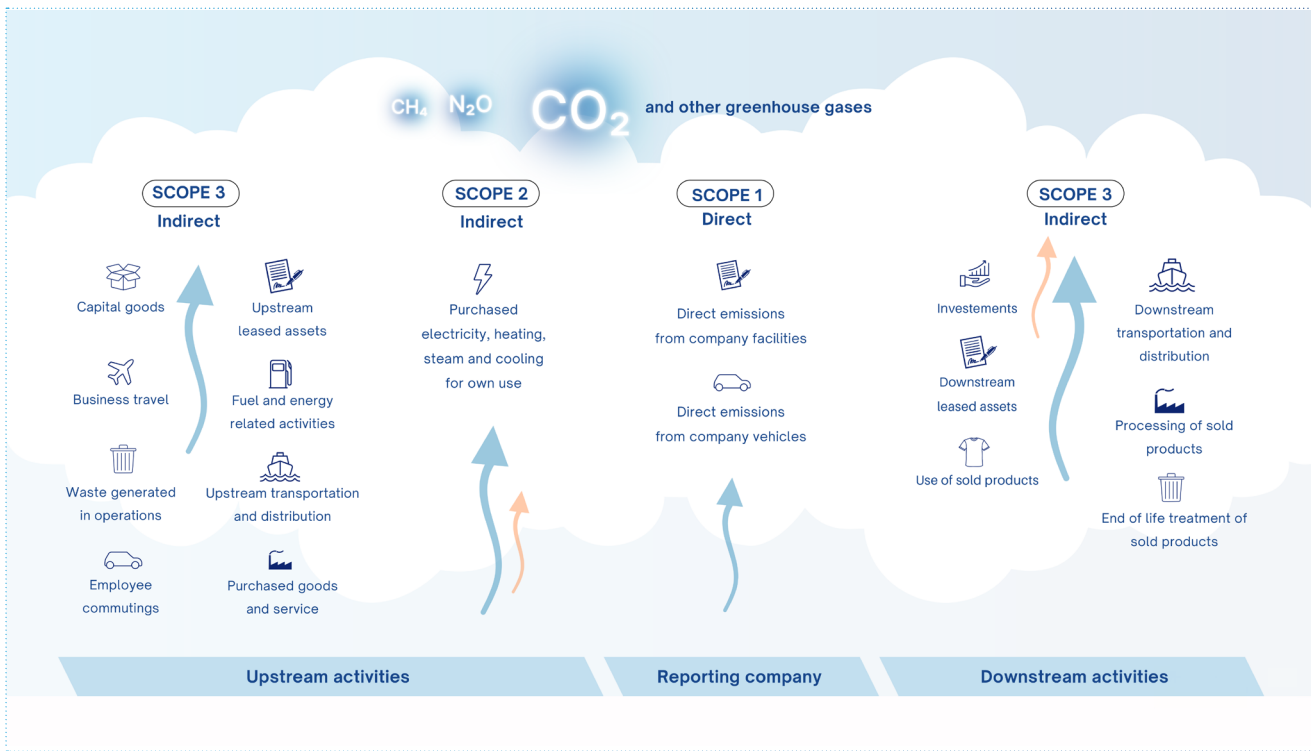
$CH_4$ $N_2O$ $CO_2$ and other greenhouse gases

SCOPE 3
Indirect

Capital goods

Upstream leased assets

Business travel

Fuel and energy related activities

Waste generated in operations

Upstream transportation and distribution

Employee commutings

Purchased goods and service

SCOPE 2
Indirect

Purchased electricity, heating, steam and cooling for own use

SCOPE 1
Direct

Direct emissions from company facilities

Direct emissions from company vehicles

SCOPE 3
Indirect

Investements

Downstream leased assets

Use of sold products

Downstream transportation and distribution

Processing of sold products

End of life treatment of sold products

Upstream activities

Reporting company

Downstream activities